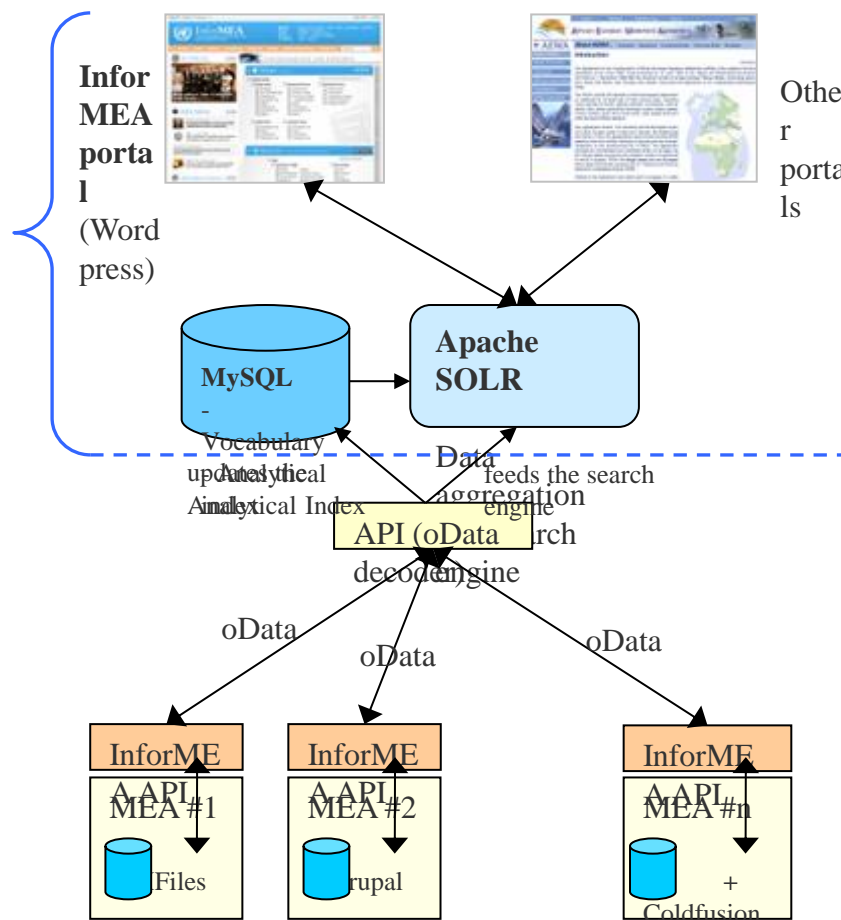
InforMEA portal (Wordpress)

Other portals

MySQL - Vocabulary

Apache SOLR

updates the Analytical index

Analytical Index

Data aggregation

feeds the search engine

API (oData decoder)

search engine

oData

oData

oData

InforMEA API

MEA #1

Files

InforMEA API

MEA #2

rupal

InforMEA API

MEA #n

+ Coldfusion